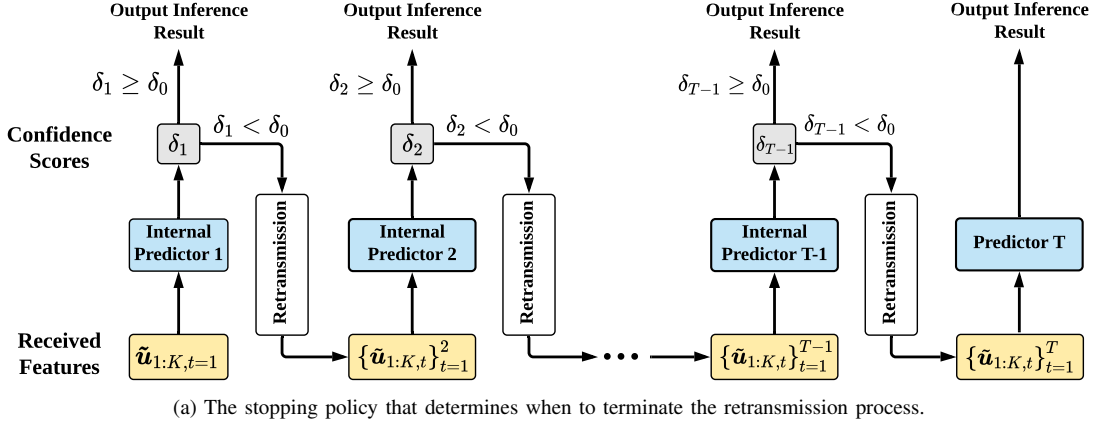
Output Inference Result

Output Inference Result

Output Inference Result

Output Inference Result

$\delta_1 \geq \delta_0$

$\delta_2 \geq \delta_0$

$\delta_{T-1} \geq \delta_0$

Confidence Scores

$\delta_1$

$\delta_1 < \delta_0$

$\delta_2$

$\delta_2 < \delta_0$

$\delta_{T-1}$

$\delta_{T-1} < \delta_0$

Internal Predictor 1

Retransmission

Internal Predictor 2

Retransmission

Internal Predictor T-1

Retransmission

Predictor T

Received Features

$\tilde{\boldsymbol{u}}_{1:K,t=1}$

$\{\tilde{\boldsymbol{u}}_{1:K,t}\}_{t=1}^{2}$

$\{\tilde{\boldsymbol{u}}_{1:K,t}\}_{t=1}^{T-1}$

$\{\tilde{\boldsymbol{u}}_{1:K,t}\}_{t=1}^{T}$

(a) The stopping policy that determines when to terminate the retransmission process.